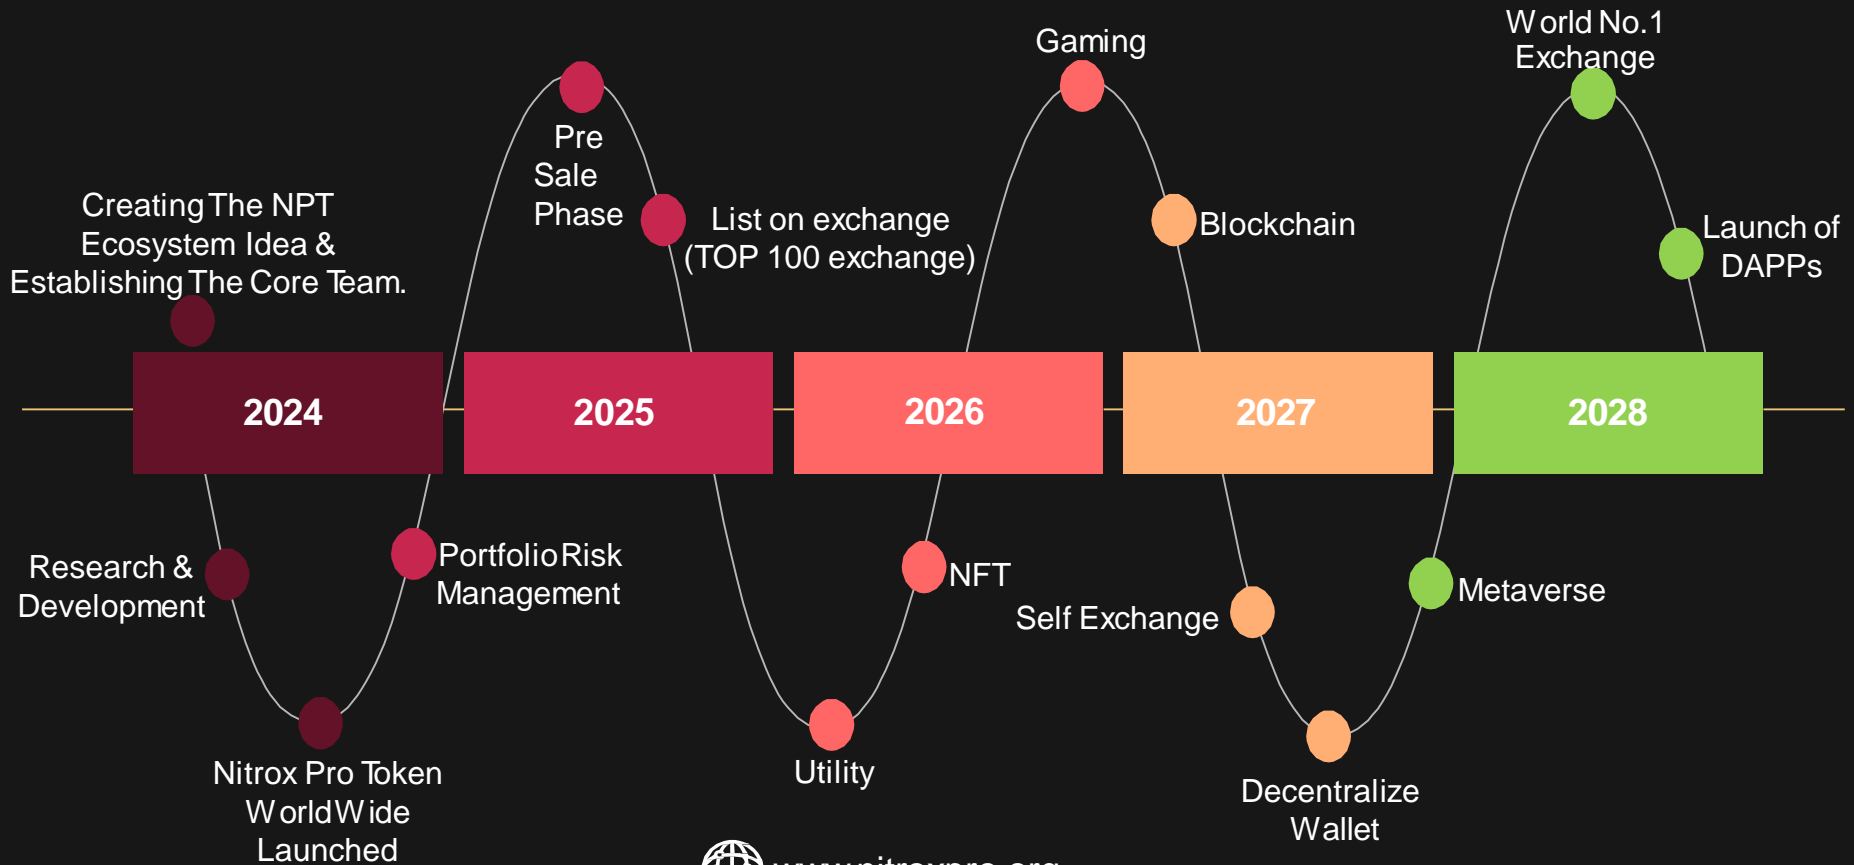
Creating The NPT Ecosystem Idea & Establishing The Core Team.

Pre Sale Phase

List on exchange (TOP 100 exchange)

Gaming

Blockchain

World No.1 Exchange

Launch of DAPPs

2024

2025

2026

2027

2028

Research & Development

Nitrox Pro Token WorldWide Launched

Portfolio Risk Management

Utility

NFT

Self Exchange

Decentralize Wallet

Metaverse

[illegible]